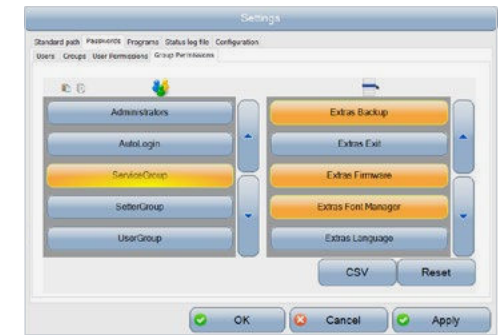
Settings

Standard path Passwords Programs Status log file Configuration

Users Groups User Permissions Group Permissions

Administrators

AutoLogin

ServiceGroup

SetterGroup

UserGroup

Extras Backup

Extras Exit

Extras Firmware

Extras Font Manager

Extras Language

CSV

Reset

OK

Cancel

Apply